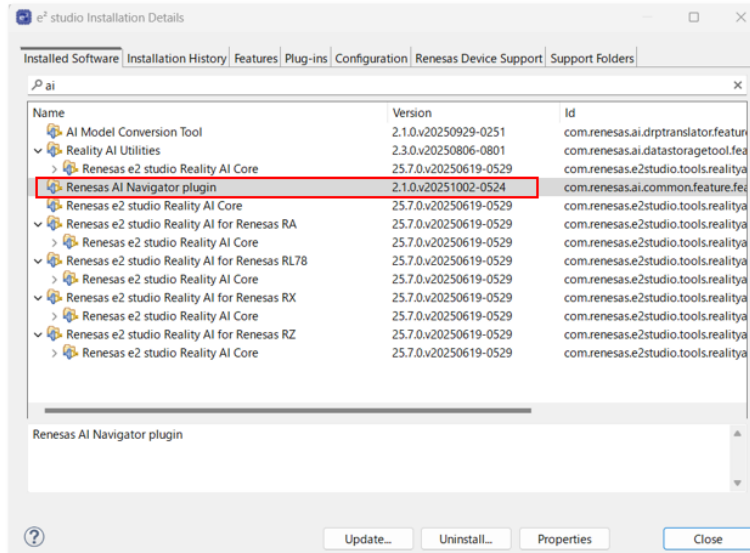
e² studio Installation Details

Installed Software | Installation History | Features | Plug-ins | Configuration | Renesas Device Support | Support Folders

ai

| Name | Version | Id |
|---|---|---|
| AI Model Conversion Tool | 2.1.0.v20250929-0251 | com.renesas.ai.drptranslator.featur |
| Reality AI Utilities | 2.3.0.v20250806-0801 | com.renesas.ai.datastoragetool.fea |
| Renesas e2 studio Reality AI Core | 25.7.0.v20250619-0529 | com.renesas.e2studio.tools.realitya |
| Renesas AI Navigator plugin | 2.1.0.v20251002-0524 | com.renesas.ai.common.feature.fea |
| Renesas e2 studio Reality AI Core | 25.7.0.v20250619-0529 | com.renesas.e2studio.tools.realitya |
| Renesas e2 studio Reality AI for Renesas RA | 25.7.0.v20250619-0529 | com.renesas.e2studio.tools.realitya |
| Renesas e2 studio Reality AI Core | 25.7.0.v20250619-0529 | com.renesas.e2studio.tools.realitya |
| Renesas e2 studio Reality AI for Renesas RL78 | 25.7.0.v20250619-0529 | com.renesas.e2studio.tools.realitya |
| Renesas e2 studio Reality AI Core | 25.7.0.v20250619-0529 | com.renesas.e2studio.tools.realitya |
| Renesas e2 studio Reality AI for Renesas RX | 25.7.0.v20250619-0529 | com.renesas.e2studio.tools.realitya |
| Renesas e2 studio Reality AI Core | 25.7.0.v20250619-0529 | com.renesas.e2studio.tools.realitya |
| Renesas e2 studio Reality AI for Renesas RZ | 25.7.0.v20250619-0529 | com.renesas.e2studio.tools.realitya |
| Renesas e2 studio Reality AI Core | 25.7.0.v20250619-0529 | com.renesas.e2studio.tools.realitya |

Renesas AI Navigator plugin

Update... | Uninstall... | Properties | Close